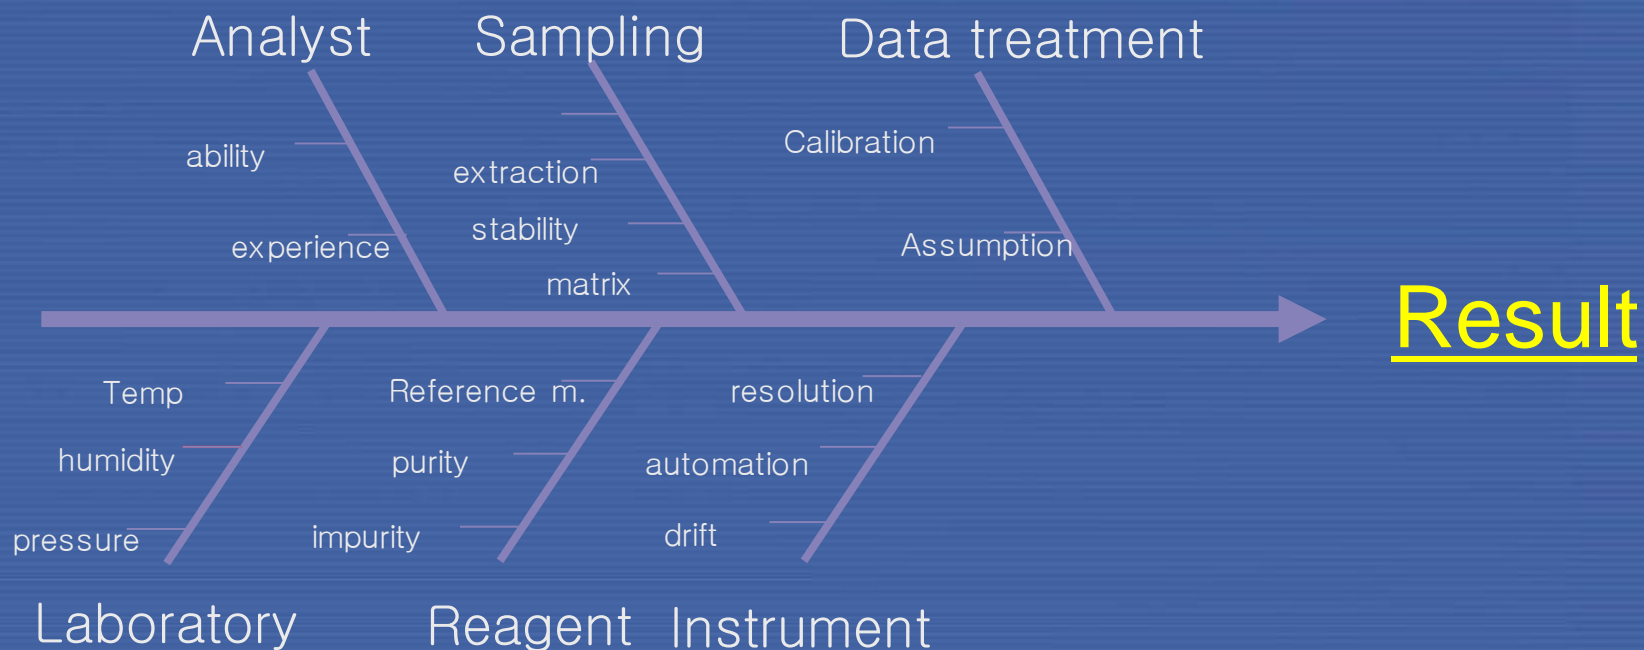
Analyst
ability
experience

Sampling
extraction
stability
matrix

Data treatment
Calibration
Assumption

Result

Temp
humidity
pressure
Laboratory

Reference m.
purity
impurity
Reagent

resolution
automation
drift
Instrument